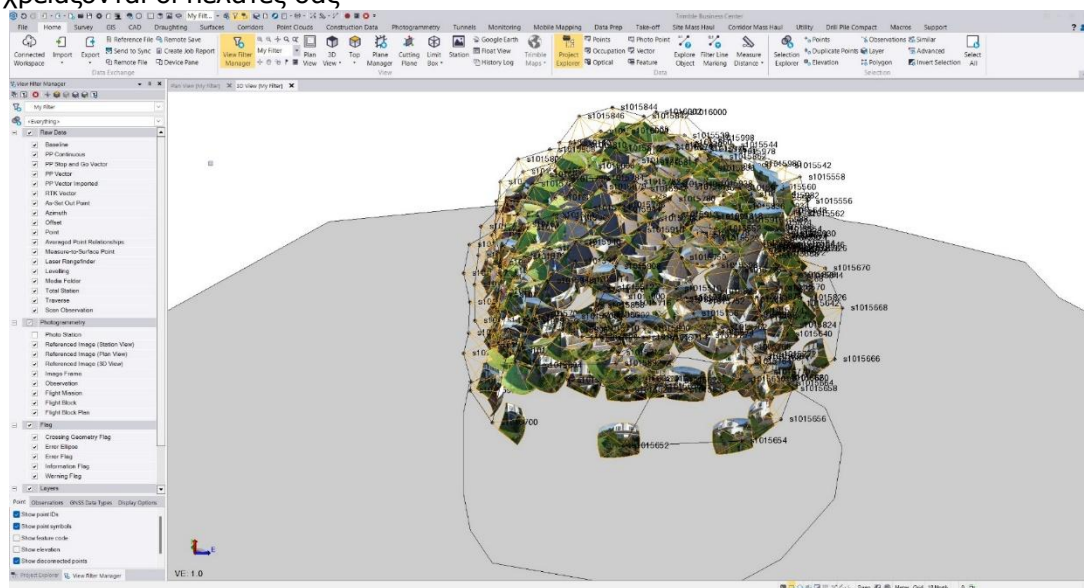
χρειάζονται οι πελάτες σας

Trimble Business Center

File Home Survey GIS CAD Draughting Surfaces Corridors Point Clouds Construction Data Photogrammetry Tunnels Monitoring Mobile Mapping Data Prep Take-off Site Mass Haul Corridor Mass Haul Utility Drill Pile Compact Macros Support

Connected Workspace Import Export Reference File Send to Sync Remote File Remote Save Create Job Report Device Pane Data Exchange

View Filter Manager My Filter Plan 3D Top Plane Manager Cutting Plane Limit Box Station Google Earth Float View History Log Trimble Maps View

Project Explorer Points Occupation Optical Photo Point Vector Feature Explore Object Filter Line Marking Measure Distance Data

Selection Explorer Points Duplicate Points Elevation Observations Layer Polygon Similar Advanced Invert Selection Select All Selection

View Filter Manager

My filter

<Everything>

Raw Data
Baseline
PP Continuous
PP Stop and Go Vector
PP Vector
PP Vector Imported
RTK Vector
As-Set Out Point
Azimuth
Offset
Point
Averaged Point Relationships
Measure-to-Surface Point
Laser Rangefinder
Levelling
Media Folder
Total Station
Traverse
Scan Observation
Photogrammetry
Photo Station
Referenced Image (Station View)
Referenced Image (Plan View)
Referenced Image (3D View)
Image Frame
Observation
Flight Mission
Flight Block
Flight Block Plan
Flag
Crossing Geometry Flag
Error Ellipse
Error Flag
Information Flag
Warning Flag
Layers

Point Observations GNSS Data Types Display Options
Show point IDs
Show point symbols
Show feature code
Show elevation
Show disconnected points

Project Explorer View Filter Manager

Plan View (My Filter) 3D View (My Filter)

s1015844 s1016000 s1015846 s1015542 s1015558 s1015556 s1015562 s1015670 s1015668 s1015666 s1015656 s1015654 s1015652

VE: 1.0